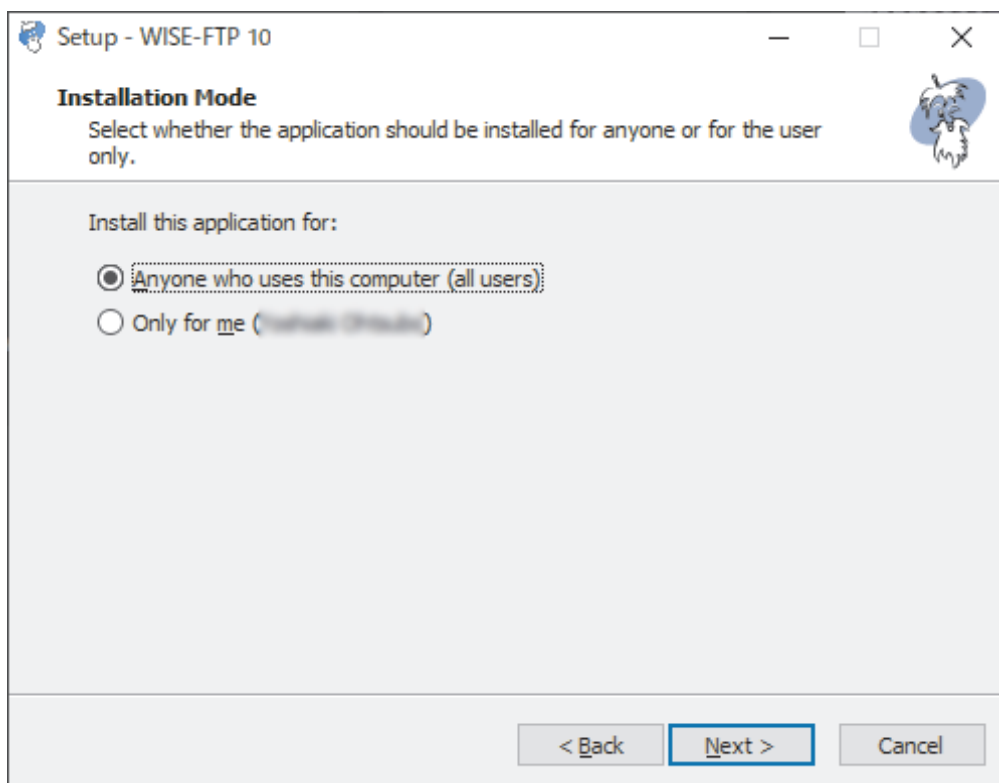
Setup - WISE-FTP 10

Installation Mode

Select whether the application should be installed for anyone or for the user only.

Install this application for:

Anyone who uses this computer (all users)

Only for me ([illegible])

< Back

Next >

Cancel